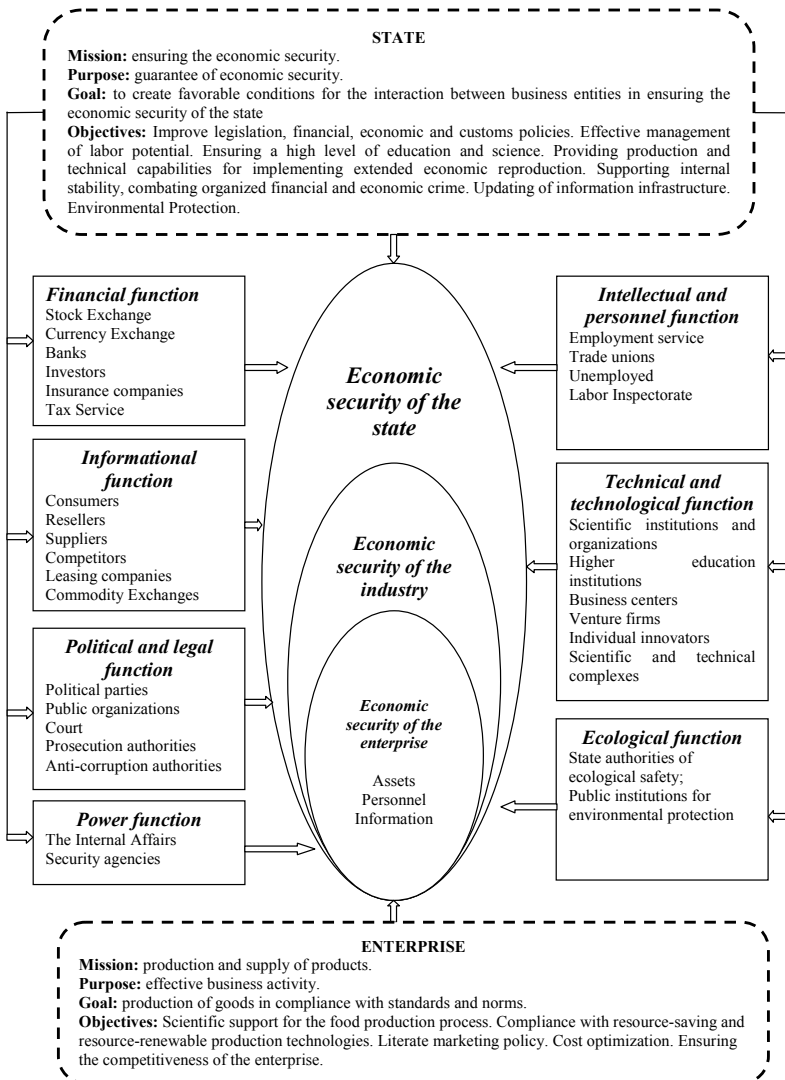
STATE

**Mission:** ensuring the economic security.
**Purpose:** guarantee of economic security.
**Goal:** to create favorable conditions for the interaction between business entities in ensuring the economic security of the state
**Objectives:** Improve legislation, financial, economic and customs policies. Effective management of labor potential. Ensuring a high level of education and science. Providing production and technical capabilities for implementing extended economic reproduction. Supporting internal stability, combating organized financial and economic crime. Updating of information infrastructure. Environmental Protection.

*Financial function*
Stock Exchange
Currency Exchange
Banks
Investors
Insurance companies
Tax Service

*Informational function*
Consumers
Resellers
Suppliers
Competitors
Leasing companies
Commodity Exchanges

*Political and legal function*
Political parties
Public organizations
Court
Prosecution authorities
Anti-corruption authorities

*Power function*
The Internal Affairs
Security agencies

*Economic security of the state*

*Economic security of the industry*

*Economic security of the enterprise*
Assets
Personnel
Information

*Intellectual and personnel function*
Employment service
Trade unions
Unemployed
Labor Inspectorate

*Technical and technological function*
Scientific institutions and organizations
Higher education institutions
Business centers
Venture firms
Individual innovators
Scientific and technical complexes

*Ecological function*
State authorities of ecological safety;
Public institutions for environmental protection

ENTERPRISE

**Mission:** production and supply of products.
**Purpose:** effective business activity.
**Goal:** production of goods in compliance with standards and norms.
**Objectives:** Scientific support for the food production process. Compliance with resource-saving and resource-renewable production technologies. Literate marketing policy. Cost optimization. Ensuring the competitiveness of the enterprise.